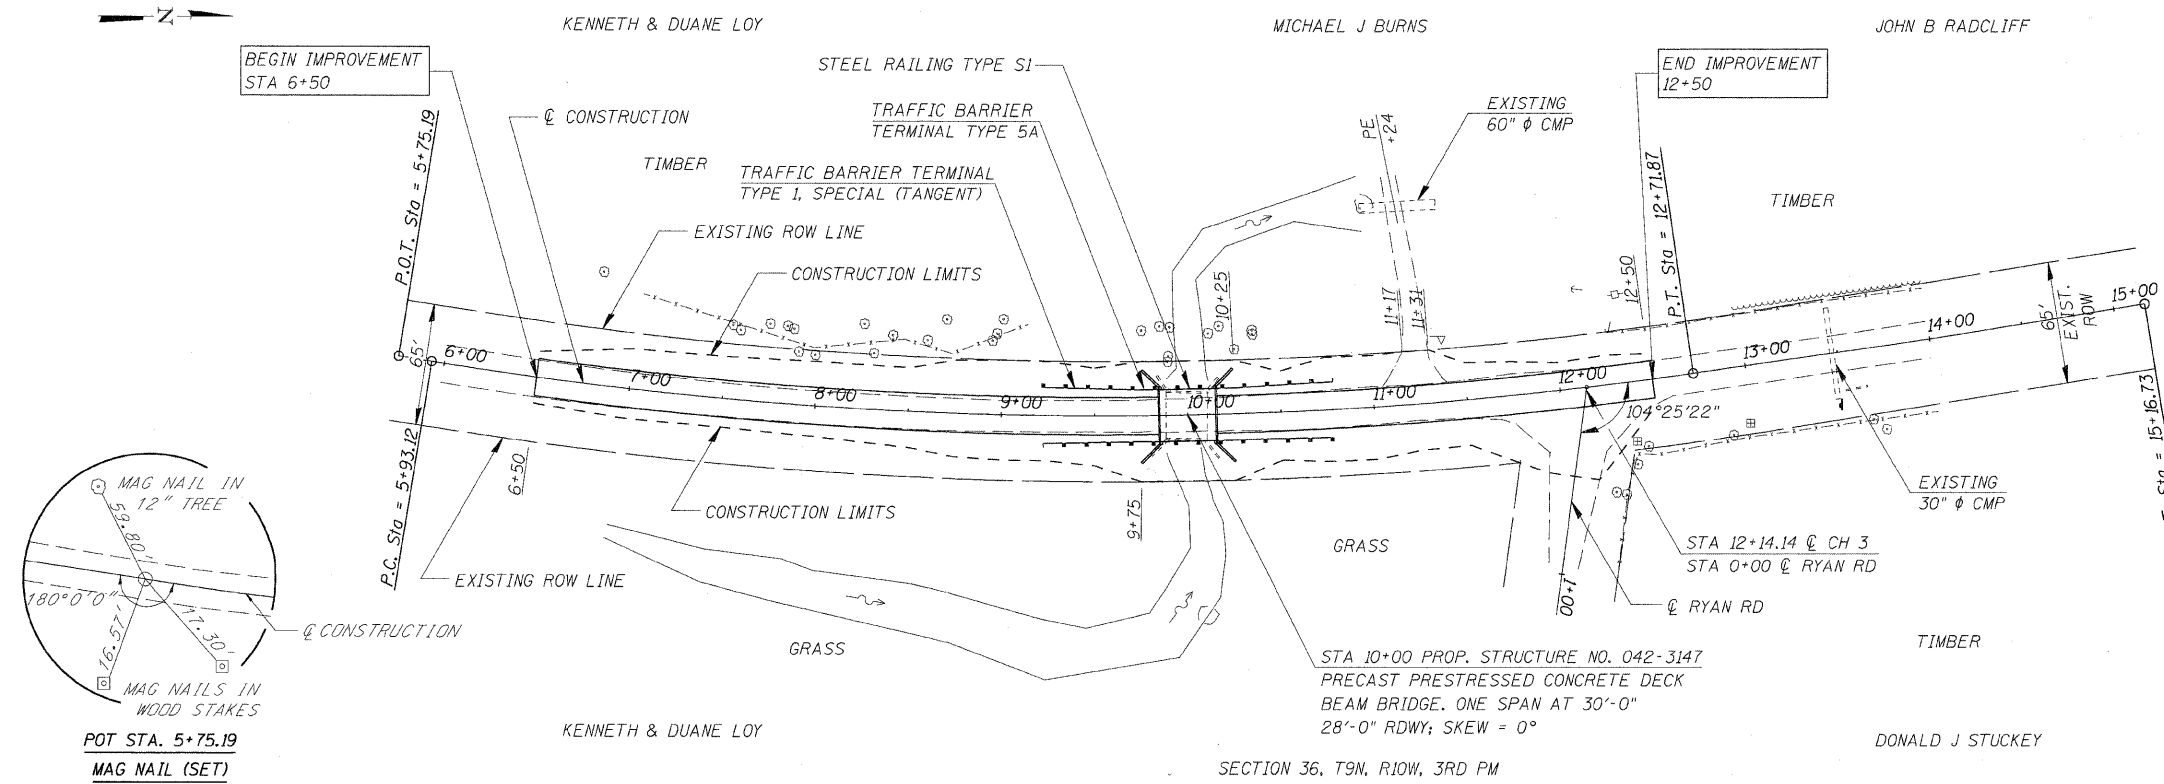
N

KENNETH & DUANE LOY

MICHAEL J BURNS

JOHN B RADCLIFF

BEGIN IMPROVEMENT
STA 6+50

STEEL RAILING TYPE S1

END IMPROVEMENT
12+50

℄ CONSTRUCTION

TRAFFIC BARRIER
TERMINAL TYPE 5A

EXISTING
60" ϕ CMP

PE +24

P.O.T. Sta = 5+75.19

TIMBER

TRAFFIC BARRIER TERMINAL
TYPE 1, SPECIAL (TANGENT)

P.T. Sta = 12+71.87

TIMBER

EXISTING ROW LINE

CONSTRUCTION LIMITS

10+25

11+17

11+31

12+50

65'

6+00

7+00

8+00

9+00

10+00

11+00

12+00

13+00

14+00

15+00

65' EXIST. ROW

104°25'22"

P.C. Sta = 5+93.12

6+50

9+75

CONSTRUCTION LIMITS

EXISTING
30" ϕ CMP

Sta = 15+16.73

MAG NAIL IN
12" TREE

59.80'

180°0'0"

16.57'

17.30'

℄ CONSTRUCTION

MAG NAILS IN
WOOD STAKES

EXISTING ROW LINE

GRASS

STA 12+14.14 ℄ CH 3
STA 0+00 ℄ RYAN RD

0+00

℄ RYAN RD

GRASS

TIMBER

STA 10+00 PROP. STRUCTURE NO. 042-3147
PRECAST PRESTRESSED CONCRETE DECK
BEAM BRIDGE. ONE SPAN AT 30'-0"
28'-0" RDWY; SKEW = 0°

KENNETH & DUANE LOY

DONALD J STUCKEY

POT STA. 5+75.19
MAG NAIL (SET)

SECTION 36, T9N, R10W, 3RD PM